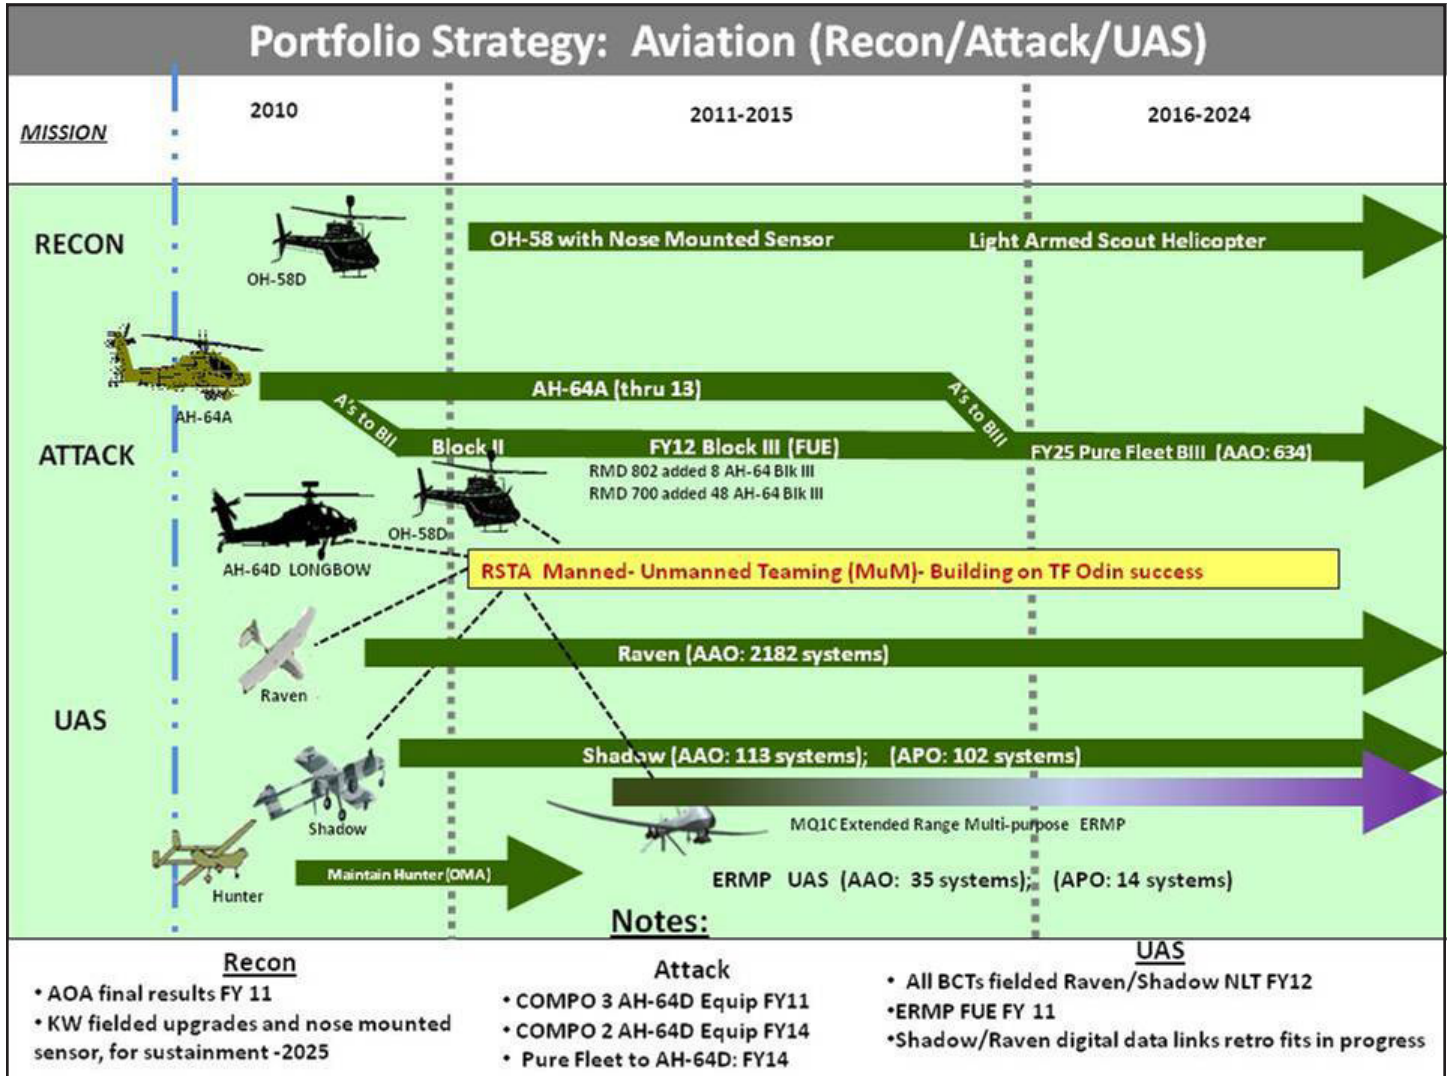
Portfolio Strategy: Aviation (Recon/Attack/UAS)

MISSION

2010

2011-2015

2016-2024

RECON

OH-58D

OH-58 with Nose Mounted Sensor

Light Armed Scout Helicopter

ATTACK

AH-64A

AH-64A (thru 13)

A's to BII

A's to BIII

Block II

FY12 Block III (FUE)

FY25 Pure Fleet BIII (AAO: 634)

RMD 802 added 8 AH-64 Blk III

RMD 700 added 48 AH-64 Blk III

OH-58D

AH-64D LONGBOW

RSTA Manned- Unmanned Teaming (MuM)- Building on TF Odin success

UAS

Raven

Raven (AAO: 2182 systems)

Shadow

Shadow (AAO: 113 systems); (APO: 102 systems)

MQ1C Extended Range Multi-purpose ERMP

Hunter

Maintain Hunter (OMA)

ERMP UAS (AAO: 35 systems); (APO: 14 systems)

Notes:

Recon
• AOA final results FY 11
• KW fielded upgrades and nose mounted sensor, for sustainment -2025

Attack
• COMPO 3 AH-64D Equip FY11
• COMPO 2 AH-64D Equip FY14
• Pure Fleet to AH-64D: FY14

UAS
• All BCTs fielded Raven/Shadow NLT FY12
•ERMP FUE FY 11
•Shadow/Raven digital data links retro fits in progress